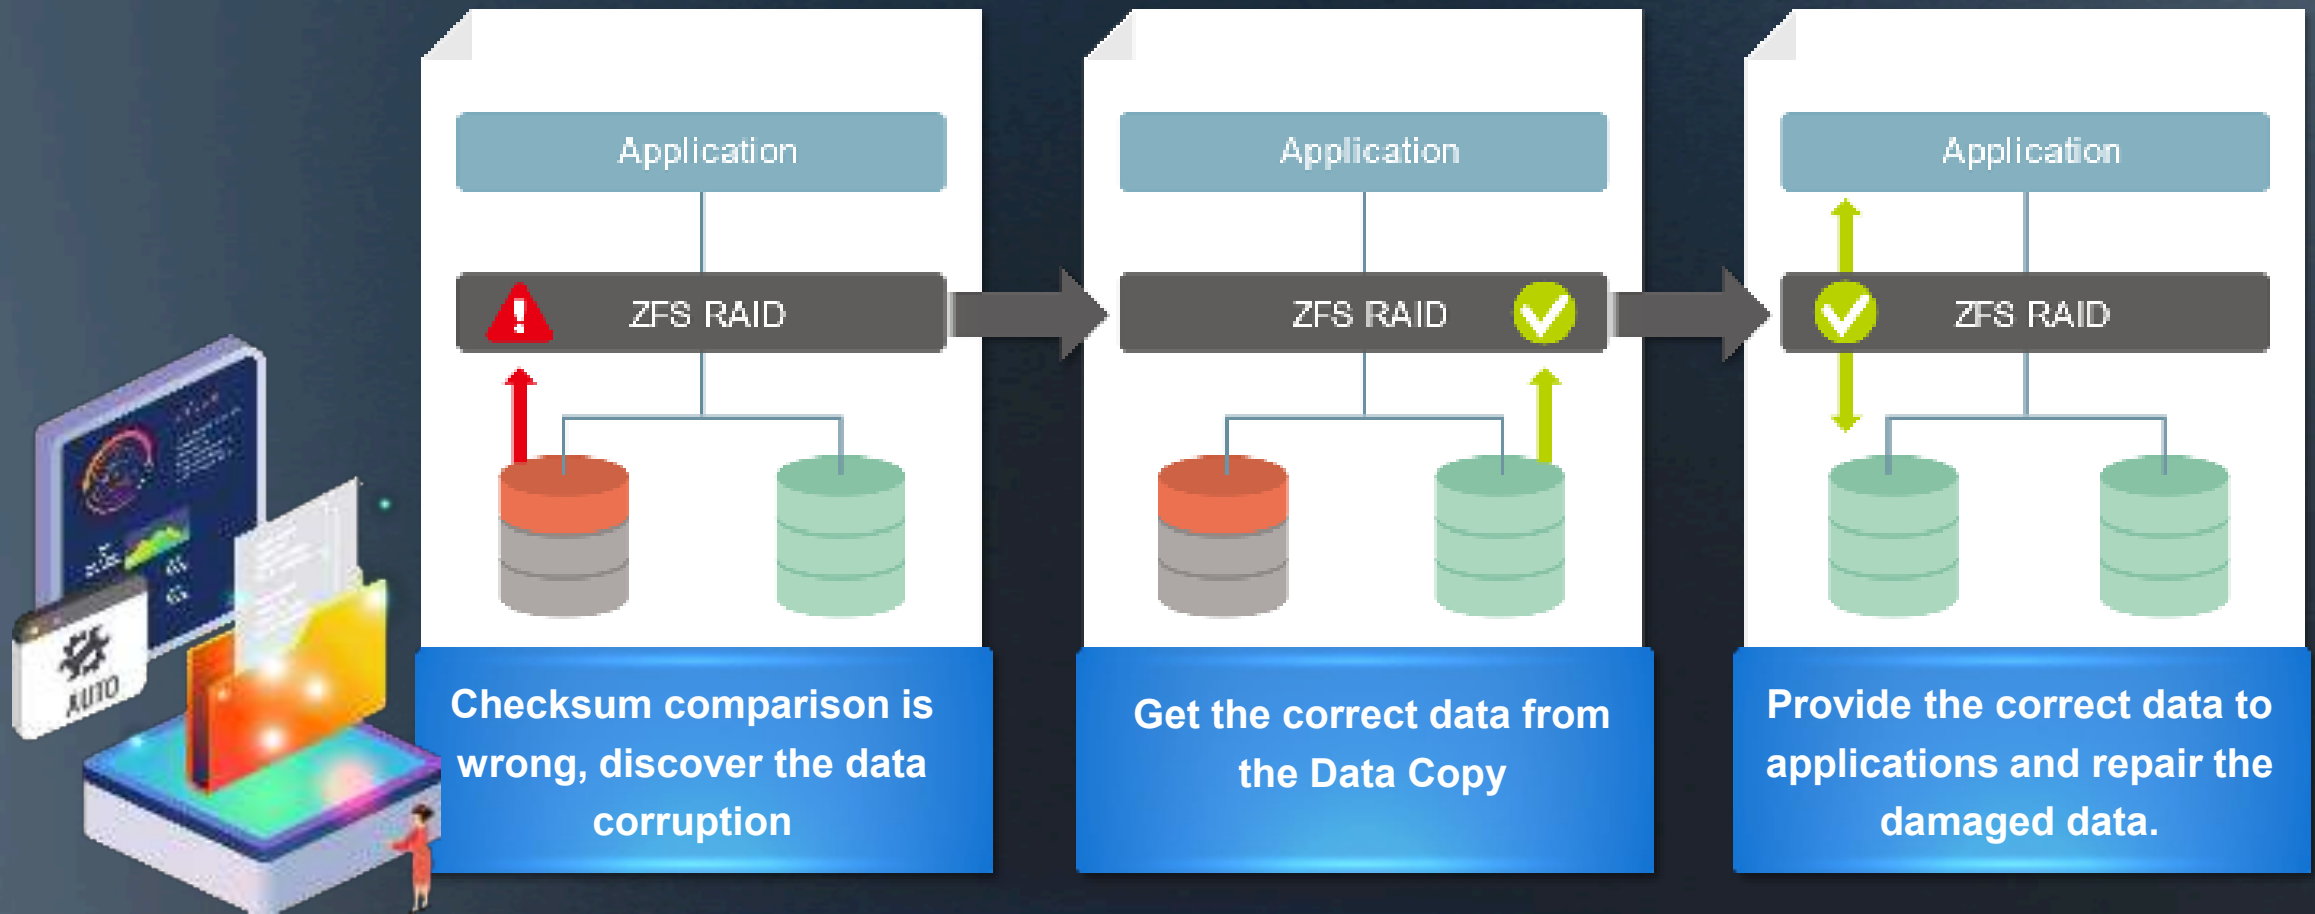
AUTO

Application

ZFS RAID

Checksum comparison is wrong, discover the data corruption

Application

ZFS RAID

Get the correct data from the Data Copy

Application

ZFS RAID

Provide the correct data to applications and repair the damaged data.